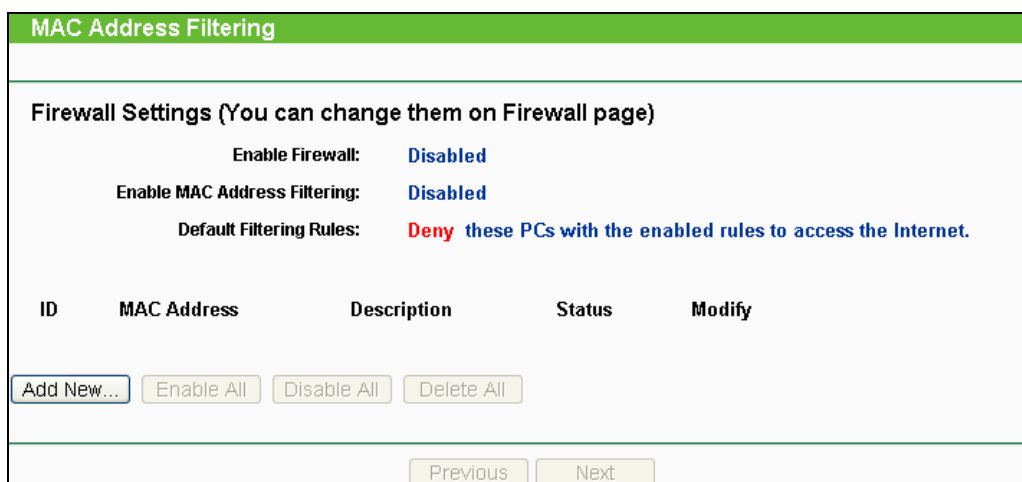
MAC Address Filtering

Firewall Settings (You can change them on Firewall page)

Enable Firewall: Disabled

Enable MAC Address Filtering: Disabled

Default Filtering Rules: Deny these PCs with the enabled rules to access the Internet.

| ID | MAC Address | Description | Status | Modify |
|---|---|---|---|---|

Add New... Enable All Disable All Delete All

Previous Next